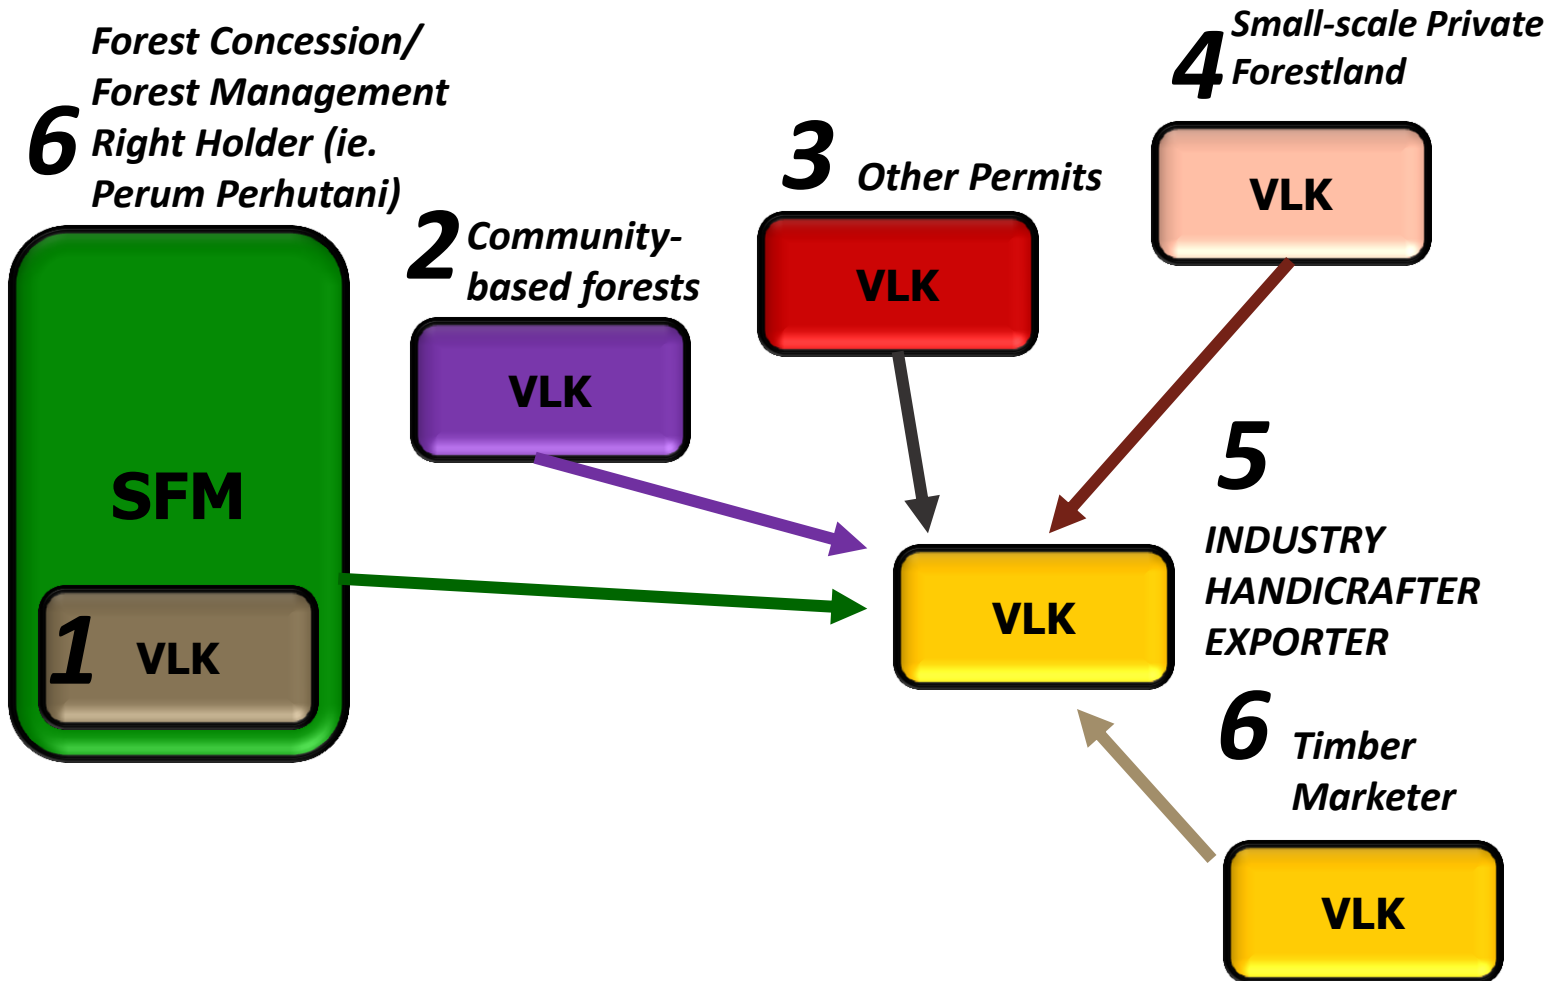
6 Forest Concession/ Forest Management Right Holder (ie. Perum Perhutani)

SFM

1 VLK

2 Community-based forests

VLK

3 Other Permits

VLK

4 Small-scale Private Forestland

VLK

5

INDUSTRY
HANDICRAFTER
EXPORTER

VLK

6 Timber Marketer

VLK